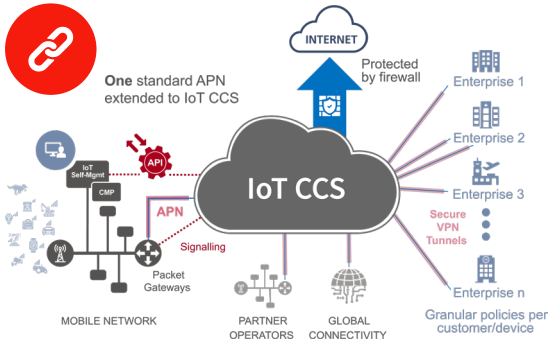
INTERNET

Protected by firewall

One standard APN extended to IoT CCS

Enterprise 1

Enterprise 2

Enterprise 3

Secure VPN Tunnels

Enterprise n

Granular policies per customer/device

API

IoT Self-Mgmt

CMP

IoT CCS

APN

Signalling

Packet Gateways

MOBILE NETWORK

PARTNER OPERATORS

GLOBAL CONNECTIVITY